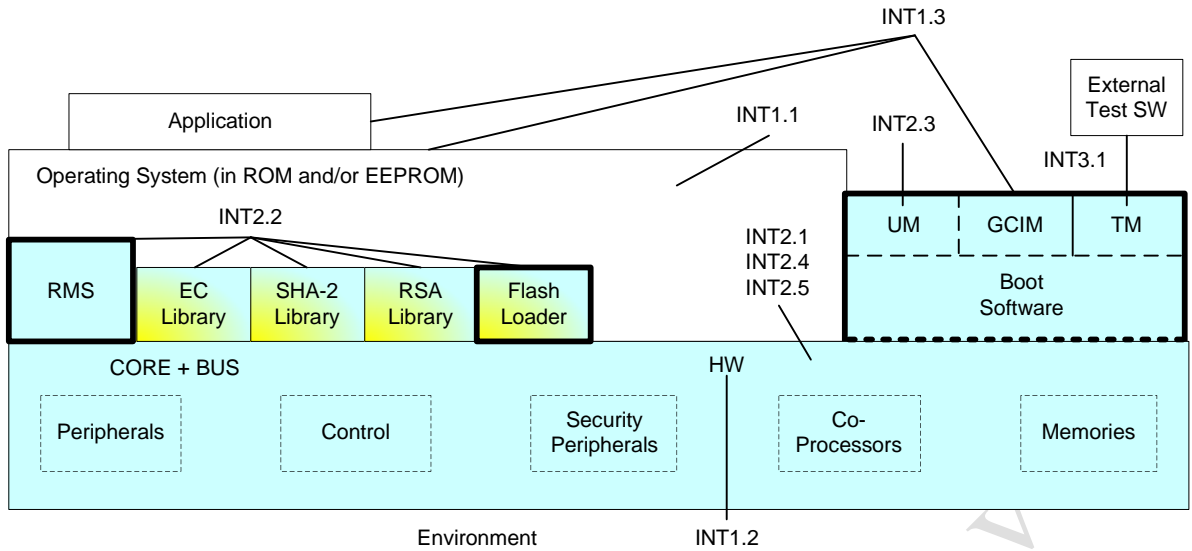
INT1.3

External Test SW

Application

INT1.1

INT2.3

INT3.1

Operating System (in ROM and/or EEPROM)

INT2.2

UM

GCIM

TM

INT2.1
INT2.4
INT2.5

RMS

EC Library

SHA-2 Library

RSA Library

Flash Loader

Boot Software

CORE + BUS

HW

Peripherals

Control

Security Peripherals

Co-Processors

Memories

Environment

INT1.2